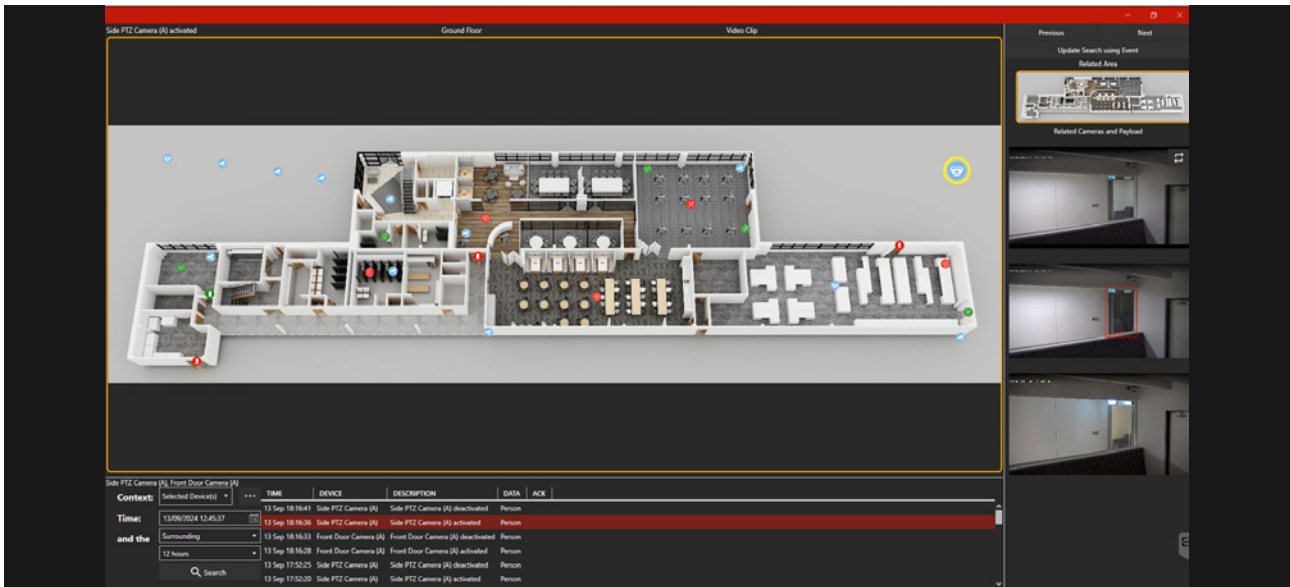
Side PTZ Camera (A) activated

Ground Floor

Video Clip

Previous

Next

Update Search using Event

Related Area

Related Cameras and Payload

Side PTZ Camera (A), Front Door Camera (A)

Context: Selected Device(s)

Time: 13/09/2024 12:45:37

and the Surrounding

12 hours

Search

| TIME | DEVICE | DESCRIPTION | DATA | ACK |
|---|---|---|---|---|
| 13 Sep 18:16:41 | Side PTZ Camera (A) | Side PTZ Camera (A) deactivated | Person | |
| 13 Sep 18:16:36 | Side PTZ Camera (A) | Side PTZ Camera (A) activated | Person | |
| 13 Sep 18:16:33 | Front Door Camera (A) | Front Door Camera (A) deactivated | Person | |
| 13 Sep 18:16:28 | Front Door Camera (A) | Front Door Camera (A) activated | Person | |
| 13 Sep 17:52:25 | Side PTZ Camera (A) | Side PTZ Camera (A) deactivated | Person | |
| 13 Sep 17:52:20 | Side PTZ Camera (A) | Side PTZ Camera (A) activated | Person | |